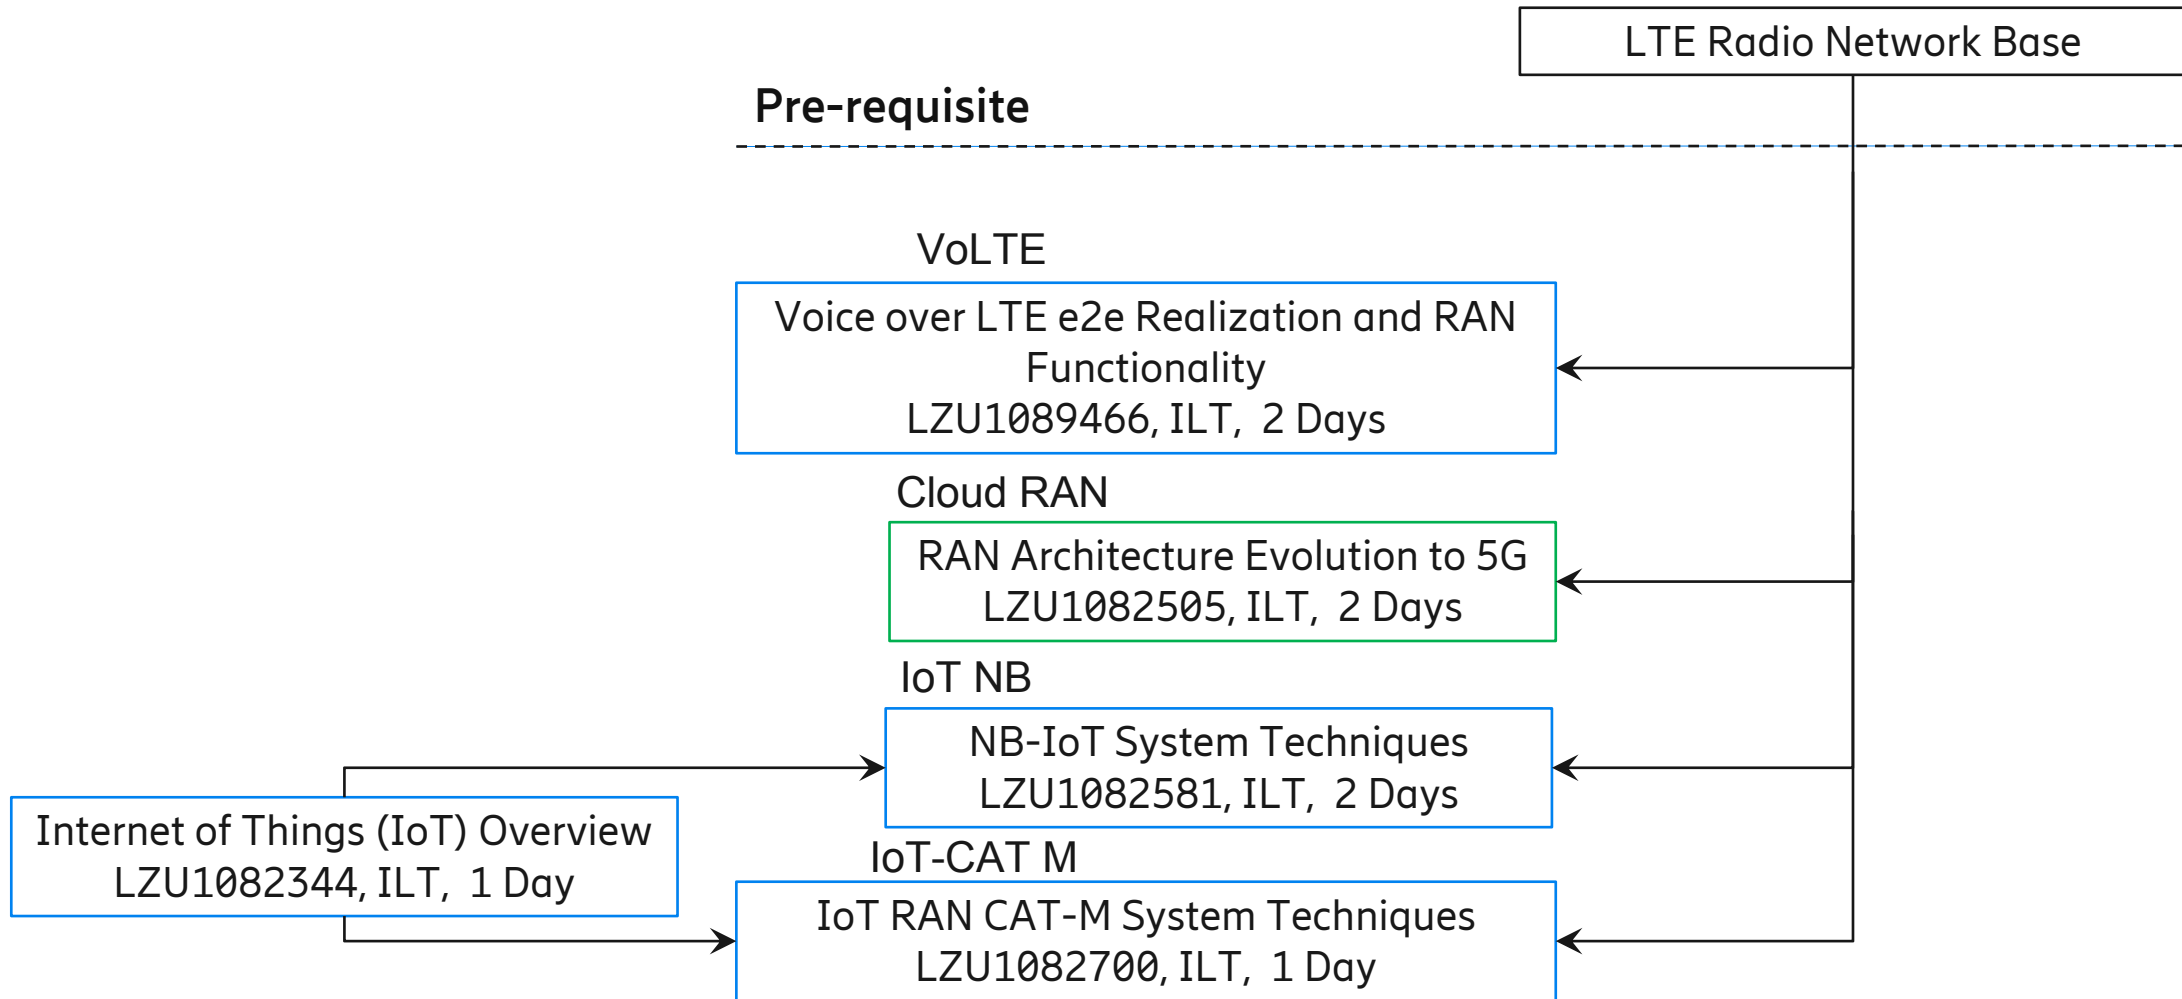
LTE Radio Network Base

Pre-requisite

VoLTE

Voice over LTE e2e Realization and RAN Functionality
LZU1089466, ILT, 2 Days

Cloud RAN

RAN Architecture Evolution to 5G
LZU1082505, ILT, 2 Days

IoT NB

NB-IoT System Techniques
LZU1082581, ILT, 2 Days

Internet of Things (IoT) Overview
LZU1082344, ILT, 1 Day

IoT-CAT M

IoT RAN CAT-M System Techniques
LZU1082700, ILT, 1 Day